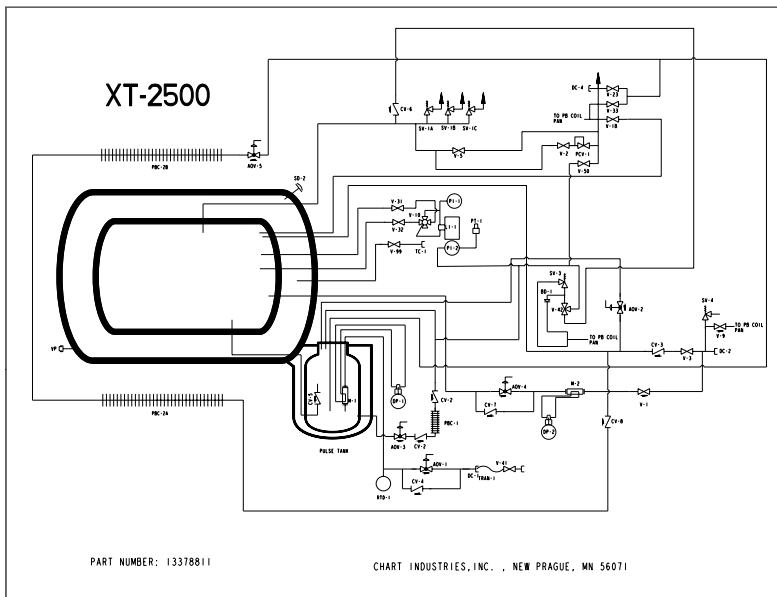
XT-2500

PBC-2B
AOV-5
SD-2
CV-6
SV-1A
SV-1B
SV-1C
V-5
DC-4
V-27
V-33
TO PB COIL PAN
V-18
V-2
PCV-1
V-50
V-31
V-10
PI-1
V-32
I-1
PT-1
PI-2
V-99
TC-1
SV-3
BD-1
V-4
TO PB COIL PAN
AOV-2
SV-4
V-9
TO PB COIL PAN
VP
CV-3
V-3
DC-2
AOV-4
CV-7
M-2
V-1
DP-2
DP-1
CV-2
PBC-1
CV-8
PBC-2A
PULSE TANK
AOV-3
CV-2
AOV-1
CV-4
V-41
DC-
TRAN-1
RTD-1

PART NUMBER: 13378811

CHART INDUSTRIES, INC. , NEW PRAGUE, MN 56071